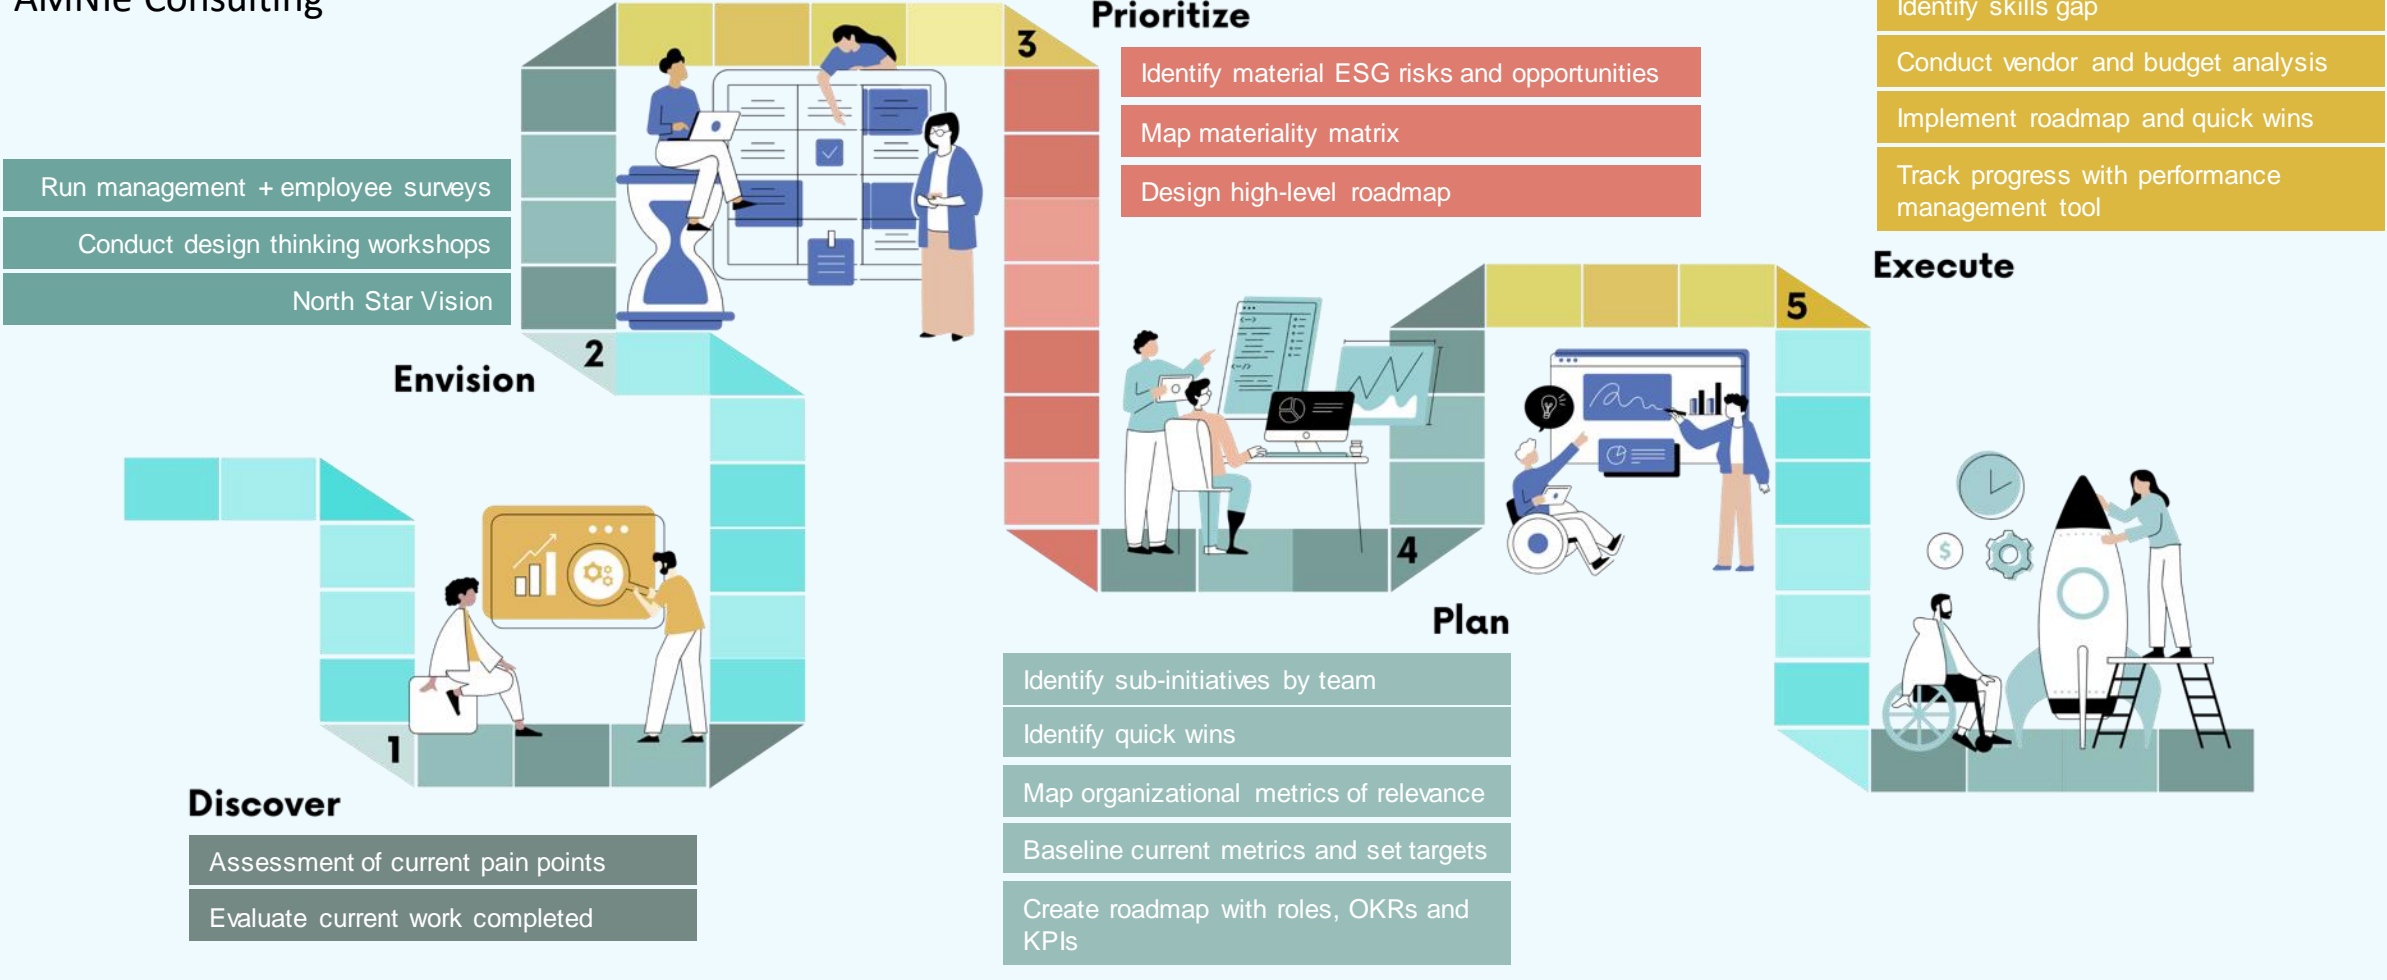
AMNie Consulting

Run management + employee surveys

Conduct design thinking workshops

North Star Vision

2

Envision

3

Prioritize

Identify material ESG risks and opportunities

Map materiality matrix

Design high-level roadmap

Identify skills gap

Conduct vendor and budget analysis

Implement roadmap and quick wins

Track progress with performance management tool

Execute

5

4

Plan

Identify sub-initiatives by team

Identify quick wins

Map organizational metrics of relevance

Baseline current metrics and set targets

Create roadmap with roles, OKRs and KPIs

1

Discover

Assessment of current pain points

Evaluate current work completed